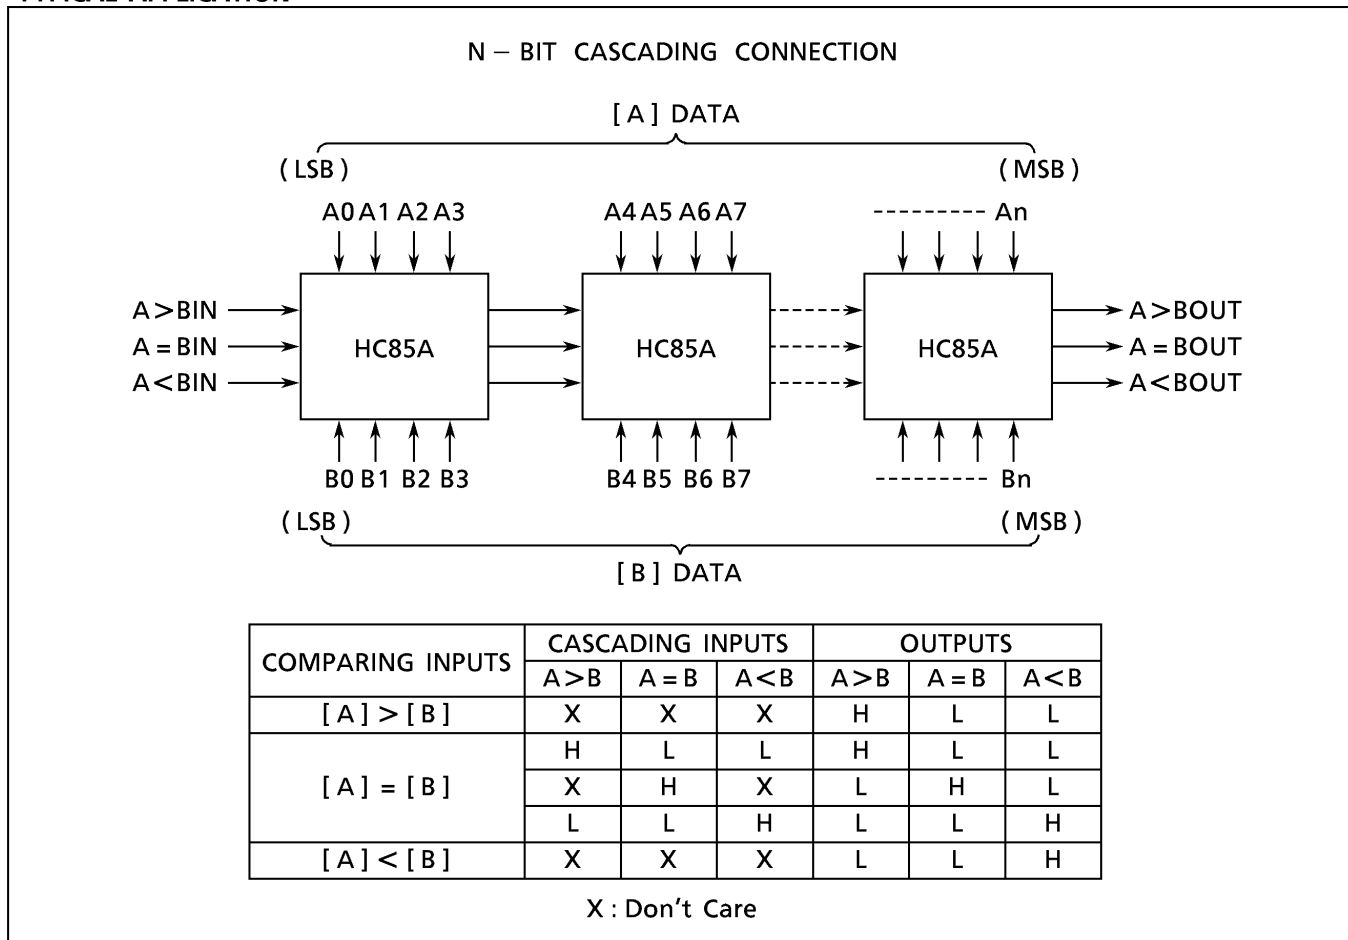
N – BIT CASCADING CONNECTION

[ A ] DATA

( LSB )

( MSB )

A0 A1 A2 A3

A4 A5 A6 A7

--------- An

A > BIN

A = BIN

A < BIN

HC85A

HC85A

HC85A

A > BOUT

A = BOUT

A < BOUT

B0 B1 B2 B3

B4 B5 B6 B7

--------- Bn

( LSB )

( MSB )

[ B ] DATA

| COMPARING INPUTS | CASCADING INPUTS | | | OUTPUTS | | |
|---|---|---|---|---|---|---|
| | A > B | A = B | A < B | A > B | A = B | A < B |
| [ A ] > [ B ] | X | X | X | H | L | L |
| [ A ] = [ B ] | H | L | L | H | L | L |
| | X | H | X | L | H | L |
| | L | L | H | L | L | H |
| [ A ] < [ B ] | X | X | X | L | L | H |

X : Don’t Care